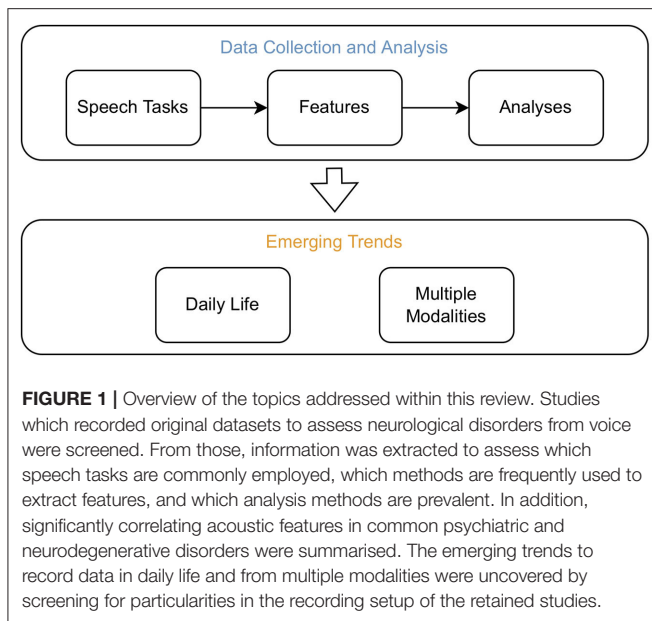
Data Collection and Analysis

Speech Tasks

Features

Analyses

Emerging Trends

Daily Life

Multiple Modalities

**FIGURE 1 |** Overview of the topics addressed within this review. Studies which recorded original datasets to assess neurological disorders from voice were screened. From those, information was extracted to assess which speech tasks are commonly employed, which methods are frequently used to extract features, and which analysis methods are prevalent. In addition, significantly correlating acoustic features in common psychiatric and neurodegenerative disorders were summarised. The emerging trends to record data in daily life and from multiple modalities were uncovered by screening for particularities in the recording setup of the retained studies.